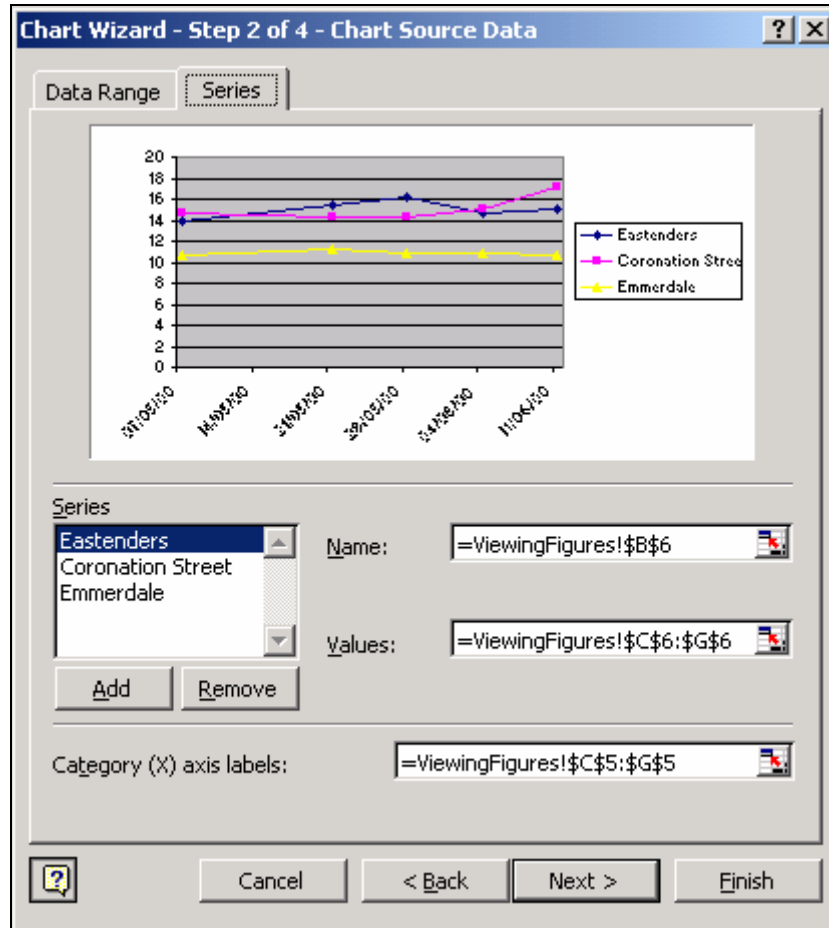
Chart Wizard - Step 2 of 4 - Chart Source Data ? X

Data Range Series

20
18
16
14
12
10
8
6
4
2
0

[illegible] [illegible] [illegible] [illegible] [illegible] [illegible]

Eastenders
Coronation Stree
Emmerdale

Series
Eastenders
Coronation Street
Emmerdale

Name: =ViewingFigures!$B$6

Values: =ViewingFigures!$C$6:$G$6

Add Remove

Category (X) axis labels: =ViewingFigures!$C$5:$G$5

Cancel < Back Next > Finish